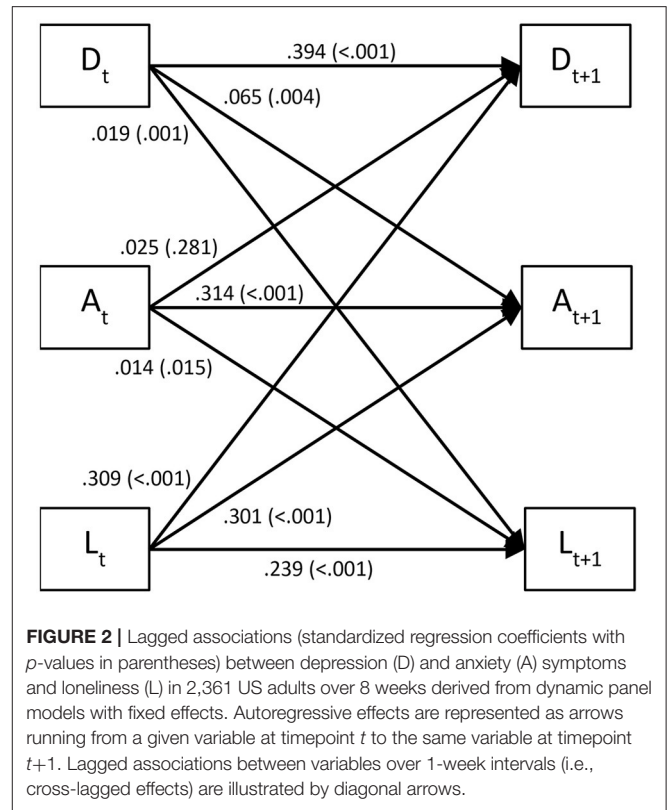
$D_t$

.394 (<.001)

$D_{t+1}$

.065 (.004)

.019 (.001)

.025 (.281)

$A_t$

.314 (<.001)

$A_{t+1}$

.014 (.015)

.309 (<.001)

.301 (<.001)

$L_t$

$L_{t+1}$

.239 (<.001)

**FIGURE 2 |** Lagged associations (standardized regression coefficients with *p*-values in parentheses) between depression (D) and anxiety (A) symptoms and loneliness (L) in 2,361 US adults over 8 weeks derived from dynamic panel models with fixed effects. Autoregressive effects are represented as arrows running from a given variable at timepoint *t* to the same variable at timepoint *t*+1. Lagged associations between variables over 1-week intervals (i.e., cross-lagged effects) are illustrated by diagonal arrows.